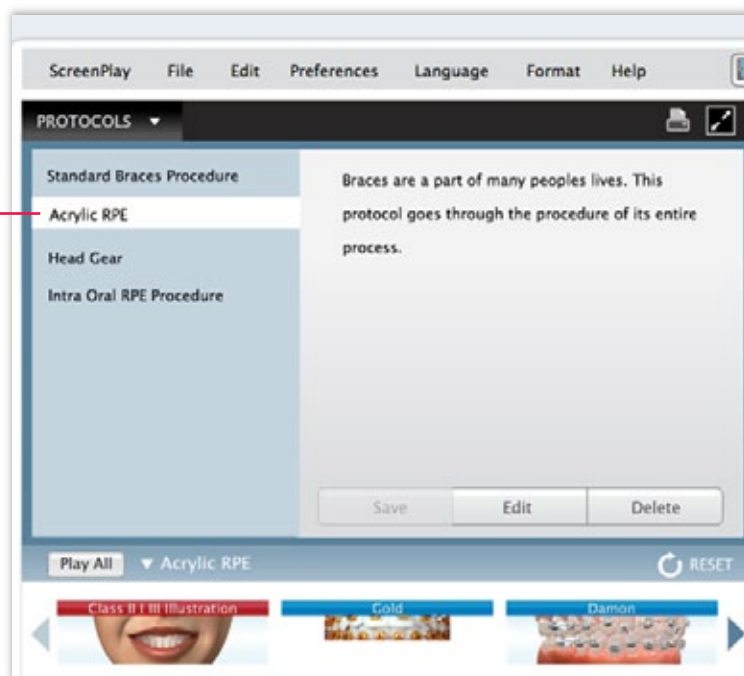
ScreenPlay File Edit Preferences Language Format Help

PROTOCOLS ▼

Standard Braces Procedure
Acrylic RPE
Head Gear
Intra Oral RPE Procedure

Braces are a part of many peoples lives. This protocol goes through the procedure of its entire process.

Save Edit Delete

Play All ▼ Acrylic RPE RESET

Class II I III Illustration
Gold
Damon